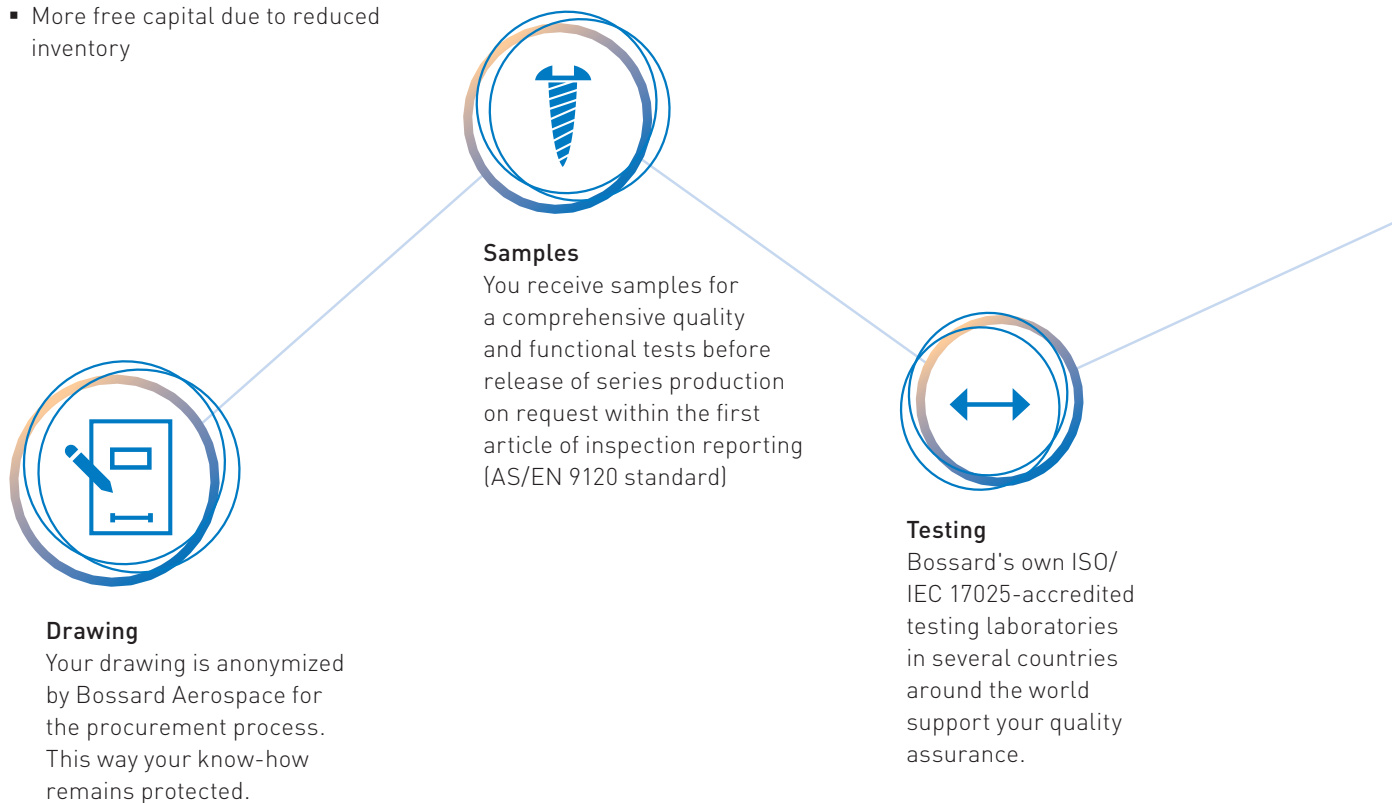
▪ More free capital due to reduced inventory

Samples
You receive samples for a comprehensive quality and functional tests before release of series production on request within the first article of inspection reporting (AS/EN 9120 standard)

Drawing
Your drawing is anonymized by Bossard Aerospace for the procurement process. This way your know-how remains protected.

Testing
Bossard's own ISO/IEC 17025-accredited testing laboratories in several countries around the world support your quality assurance.